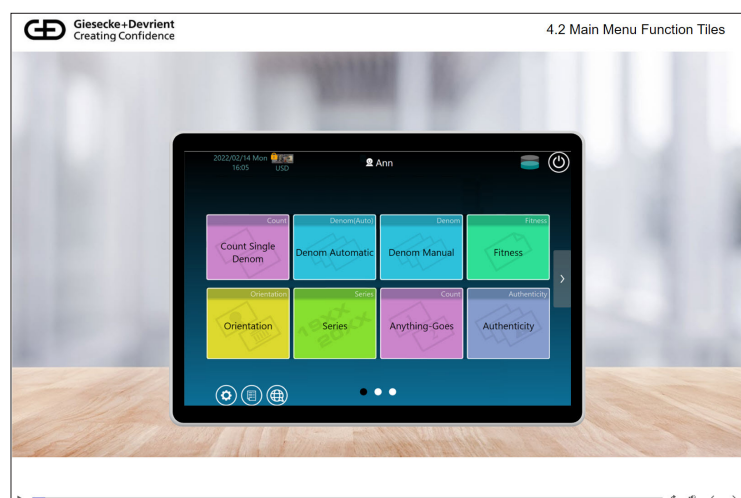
Giesecke+Devrient
Creating Confidence

4.2 Main Menu Function Tiles

2022/02/14 Mon
16:05 USD

Ann

| Count | Denom(Auto) | Denom | Fitness |
|---|---|---|---|
| Count Single Denom | Denom Automatic | Denom Manual | Fitness |
| Orientation | Series | Count | Authenticity |
| Orientation | Series | Anything-Goes | Authenticity |

19XX
20XX